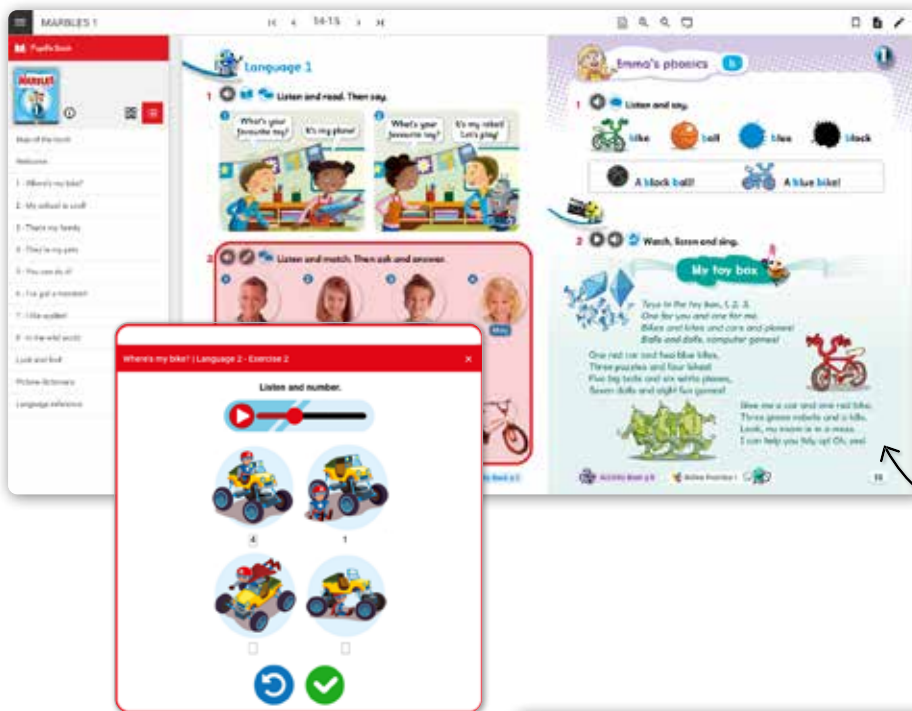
MARBLES 1

14-15

Pupil's Book

MARBLES

Map of the book

Welcome

1 - Where's my bike?

2 - My school is cool!

3 - That's my family

4 - They're my pets

5 - You can do it!

6 - I've got a monster!

7 - I like apples!

8 - In the wild world

Look and find

Picture dictionary

Language reference

Language 1

1 Listen and read. Then say.

1 What's your favourite toy? It's my plane!

2 What's your favourite toy? It's my robot! Let's play!

2 Listen and match. Then ask and answer.

1 2 3 4

Mary

Where's my bike? | Language 2 - Exercise 2

Listen and number.

4

1

Emma's phonics

1 Listen and say.

bike ball blue black

A black ball! A blue bike!

2 Watch, listen and sing.

My toy box

Toys in the toy box, 1, 2, 3,
One for you and one for me.
Bikes and kites and cars and planes!
Balls and dolls, computer games!

One red car and two blue bikes,
Three puzzles and four kites!
Five big balls and six white planes,
Seven dolls and eight fun games!

Nine me a car and one red bike,
Three green robots and a kite.
Look, my room is in a mess.
I can help you tidy up! Oh, yes!

Activity Book p.9

15